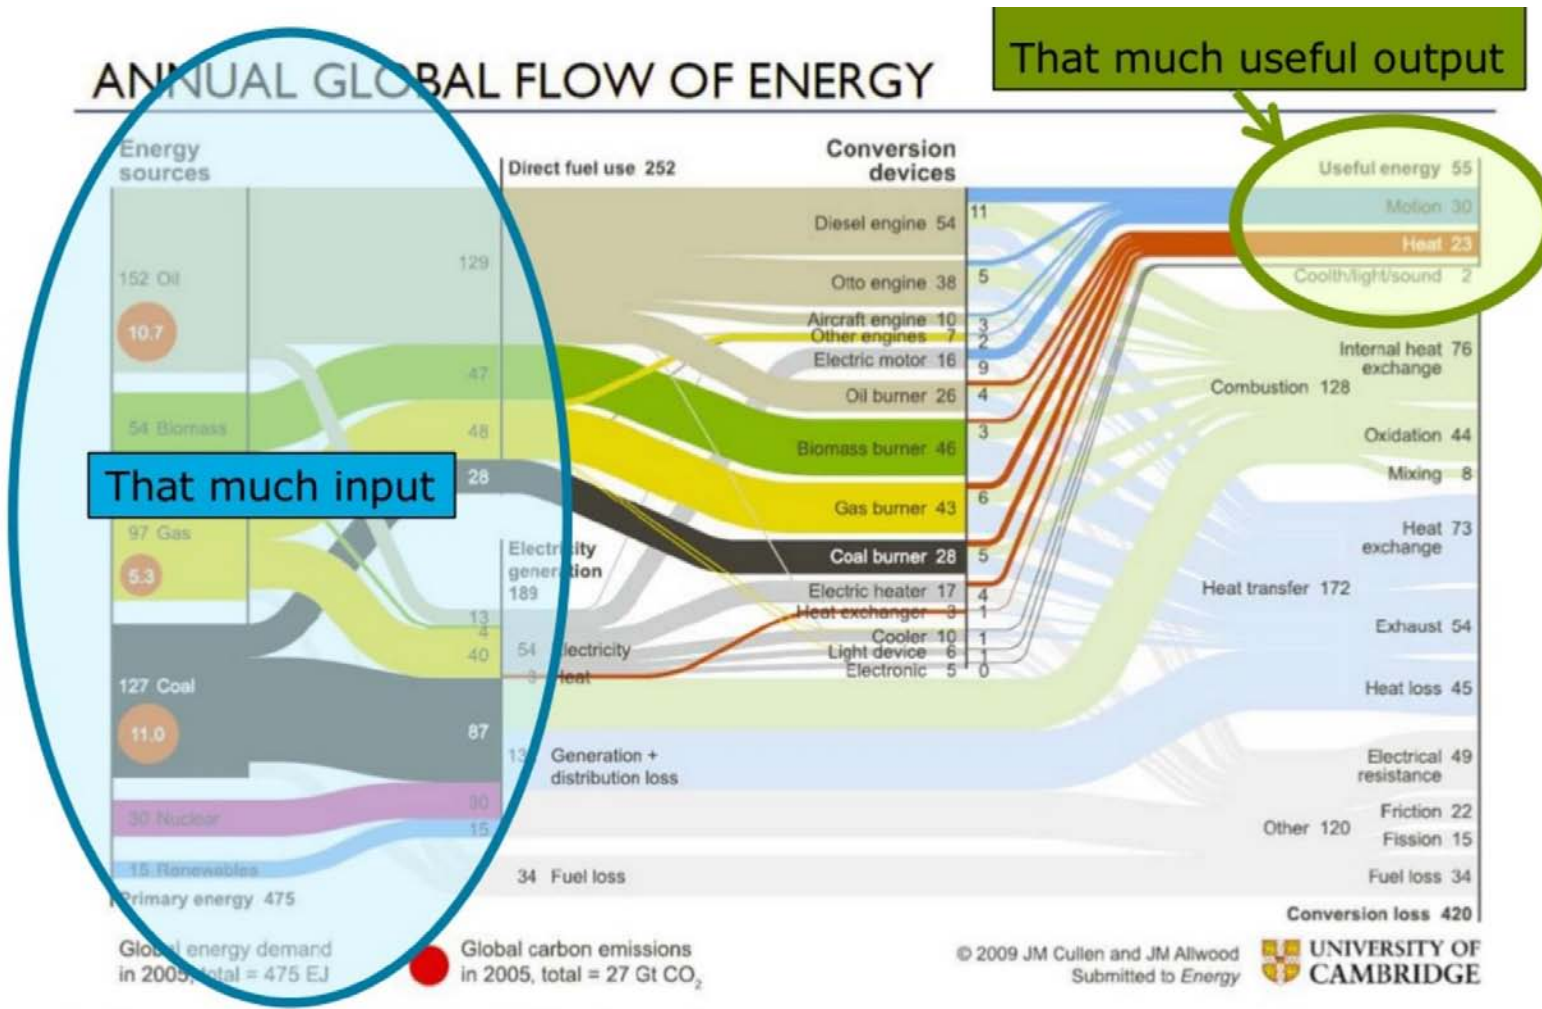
ANNUAL GLOBAL FLOW OF ENERGY

That much useful output

Energy sources

Direct fuel use 252

Conversion devices

Useful energy 55
Motion 30
Heat 23
Cooth/light/sound 2

152 Oil
10.7
129

Diesel engine 54
11
Otto engine 38
5
Aircraft engine 10
3
Other engines 7
2
Electric motor 16
9
Oil burner 26
4
Biomass burner 46
3
Gas burner 43
6
Coal burner 28
5
Electric heater 17
4
Heat exchanger 3
1
Cooler 10
1
Light device 6
1
Electronic 5
0

47
54 Biomass
48

That much input
28

97 Gas
5.3

Electricity generation 189

13
4
40
54 Electricity
3 Heat

127 Coal
11.0
87

13 Generation + distribution loss

30 Nuclear
30
15
15 Renewables

34 Fuel loss

Primary energy 475

Internal heat exchange 76
Combustion 128
Oxidation 44
Mixing 8
Heat exchange 73
Heat transfer 172
Exhaust 54
Heat loss 45
Electrical resistance 49
Friction 22
Other 120
Fission 15
Fuel loss 34
Conversion loss 420

Global energy demand in 2005, total = 475 EJ

Global carbon emissions in 2005, total = 27 Gt $CO_2$

© 2009 JM Cullen and JM Allwood
Submitted to Energy

UNIVERSITY OF CAMBRIDGE